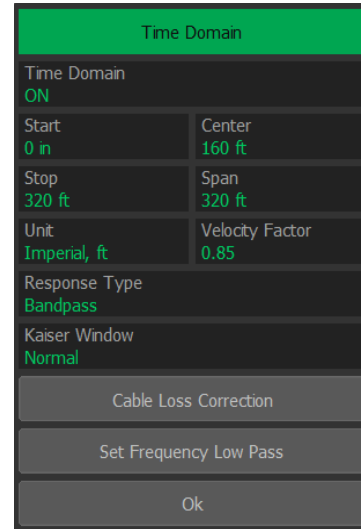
Time Domain

Time Domain
ON

Start
0 in

Center
160 ft

Stop
320 ft

Span
320 ft

Unit
Imperial, ft

Velocity Factor
0.85

Response Type
Bandpass

Kaiser Window
Normal

Cable Loss Correction

Set Frequency Low Pass

Ok